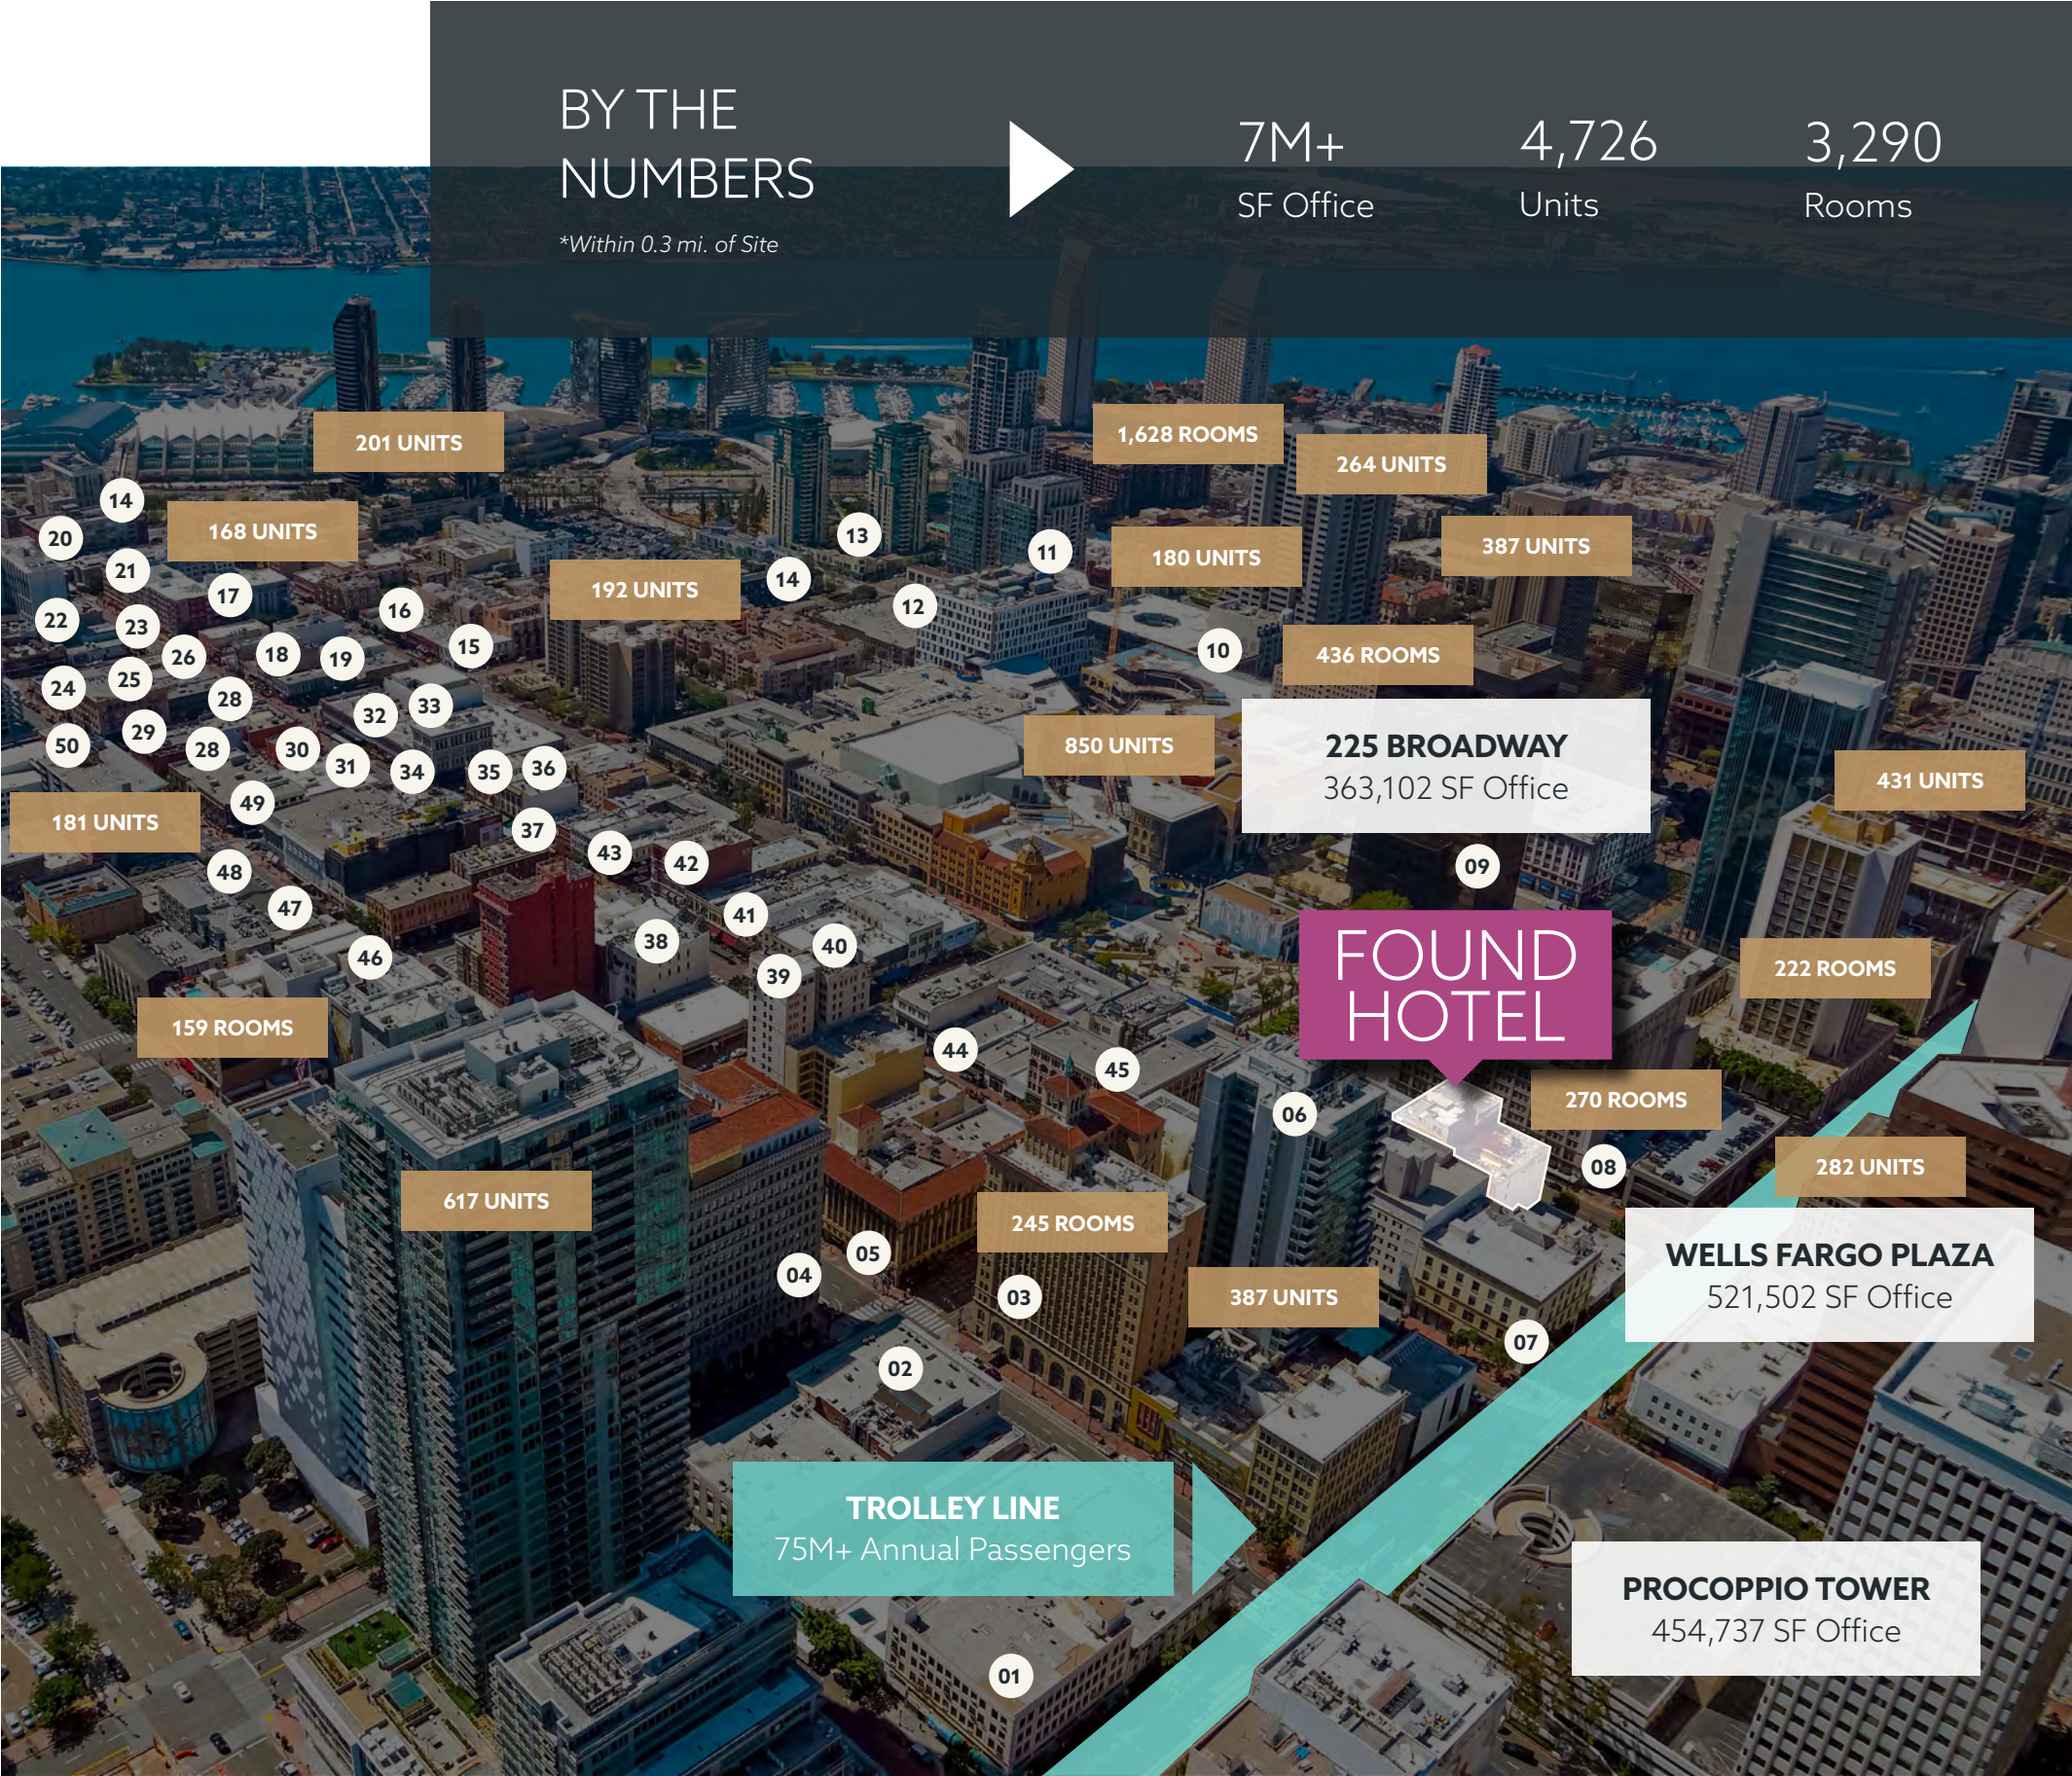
BY THE NUMBERS

*Within 0.3 mi. of Site

7M+
SF Office

4,726
Units

3,290
Rooms

201 UNITS

1,628 ROOMS

264 UNITS

14

168 UNITS

20

21

13

11

180 UNITS

387 UNITS

192 UNITS

14

17

22

23

16

12

26

18

19

15

10

436 ROOMS

24

25

28

32

33

29

50

28

30

31

34

35

36

850 UNITS

225 BROADWAY
363,102 SF Office

431 UNITS

181 UNITS

49

37

43

42

09

48

47

41

38

40

39

46

FOUND HOTEL

222 ROOMS

159 ROOMS

44

45

270 ROOMS

06

08

282 UNITS

617 UNITS

245 ROOMS

05

04

03

387 UNITS

WELLS FARGO PLAZA
521,502 SF Office

07

02

TROLLEY LINE
75M+ Annual Passengers

PROCOPPIO TOWER
454,737 SF Office

01